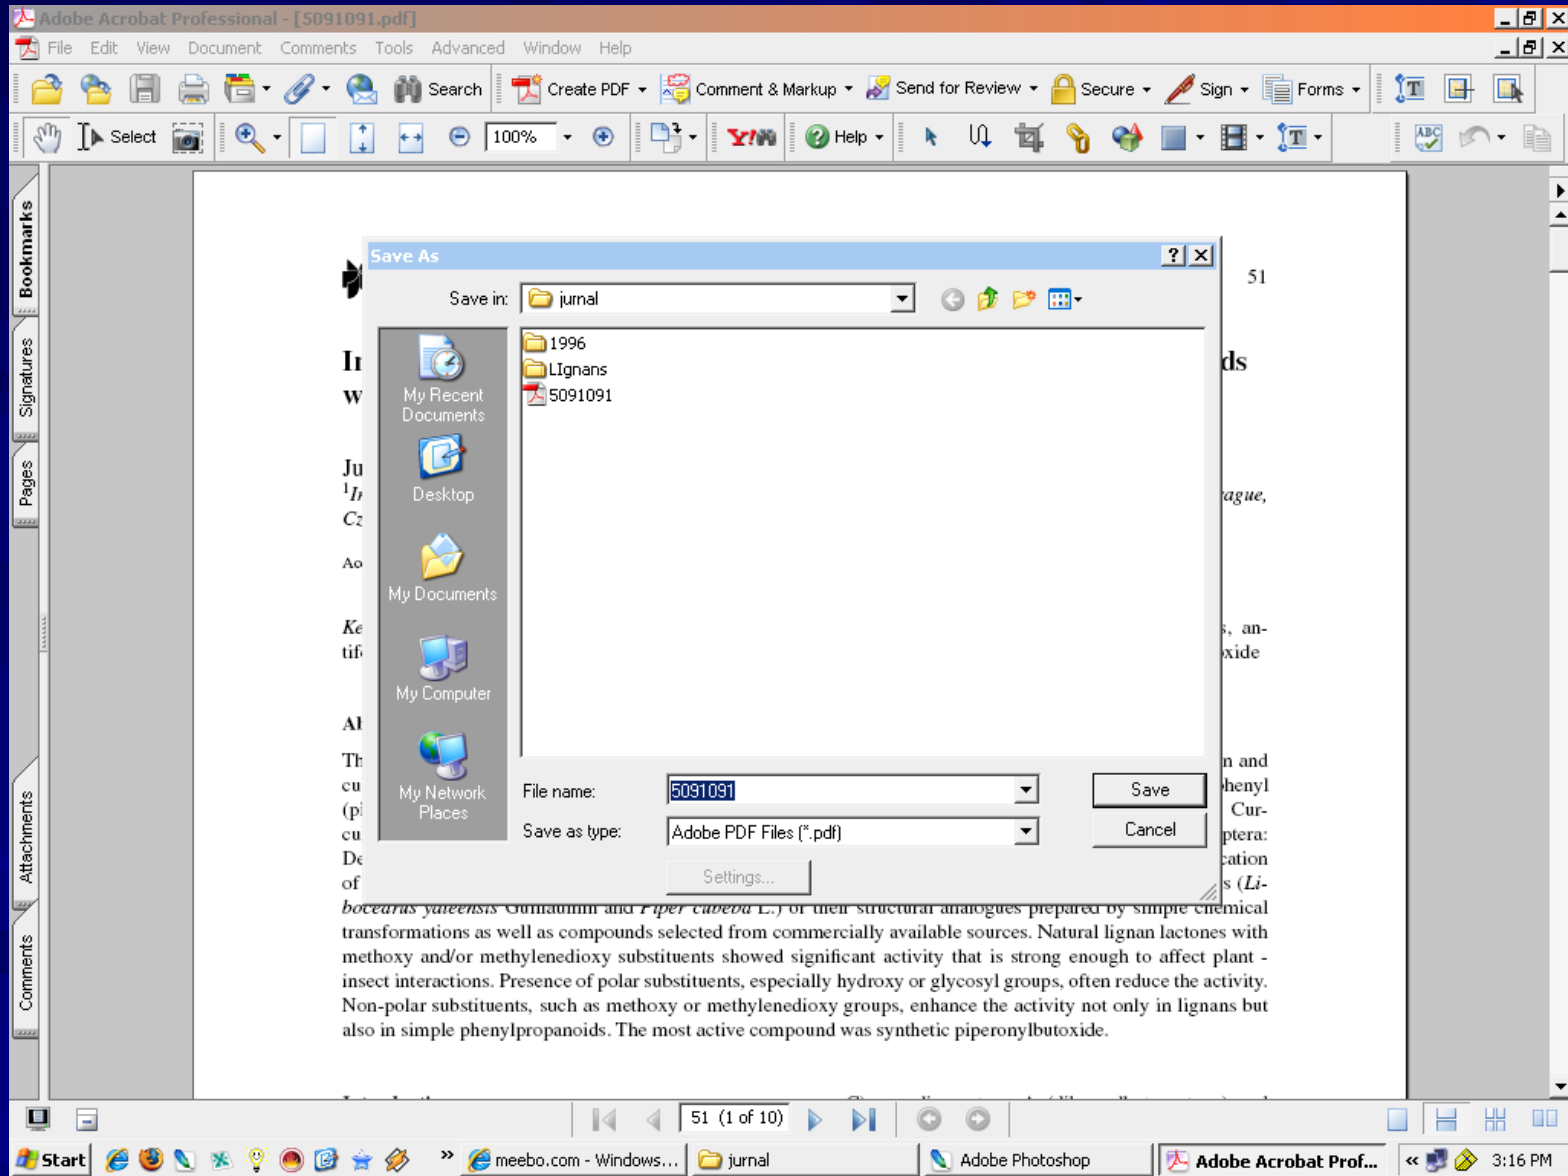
Adobe Acrobat Professional - [5091091.pdf]

File Edit View Document Comments Tools Advanced Window Help

Search Create PDF Comment & Markup Send for Review Secure Sign Forms

Select 100% Help

Bookmarks Signatures Pages Attachments Comments

51

In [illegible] ds
W

Ju
$^1$I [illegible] ague,
Cz

Ac

Ke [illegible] , an-
tif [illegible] xide

Al
Th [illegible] n and
cu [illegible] henyl
(pi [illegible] Cur-
cu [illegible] ptera:
De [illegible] cation
of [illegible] s (Li-
bocedrus yateensis Guillaumin and Piper cubeba L.) or their structural analogues prepared by simple chemical transformations as well as compounds selected from commercially available sources. Natural lignan lactones with methoxy and/or methylenedioxy substituents showed significant activity that is strong enough to affect plant - insect interactions. Presence of polar substituents, especially hydroxy or glycosyl groups, often reduce the activity. Non-polar substituents, such as methoxy or methylenedioxy groups, enhance the activity not only in lignans but also in simple phenylpropanoids. The most active compound was synthetic piperonylbutoxide.

Save As
Save in: jurnal
My Recent Documents
Desktop
My Documents
My Computer
My Network Places
1996
LIgnans
5091091
File name: 5091091
Save as type: Adobe PDF Files (*.pdf)
Save
Cancel
Settings...

51 (1 of 10)

Start meebo.com - Windows... jurnal Adobe Photoshop Adobe Acrobat Prof... 3:16 PM